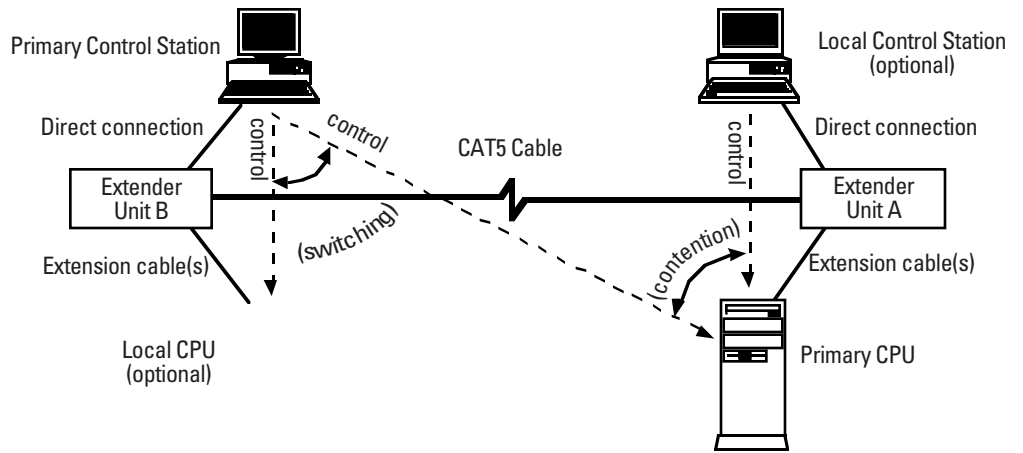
Primary Control Station

Local Control Station (optional)

Direct connection

control

control

CAT5 Cable

control

Direct connection

Extender Unit B

Extender Unit A

(switching)

(contention)

Extension cable(s)

Extension cable(s)

Local CPU (optional)

Primary CPU